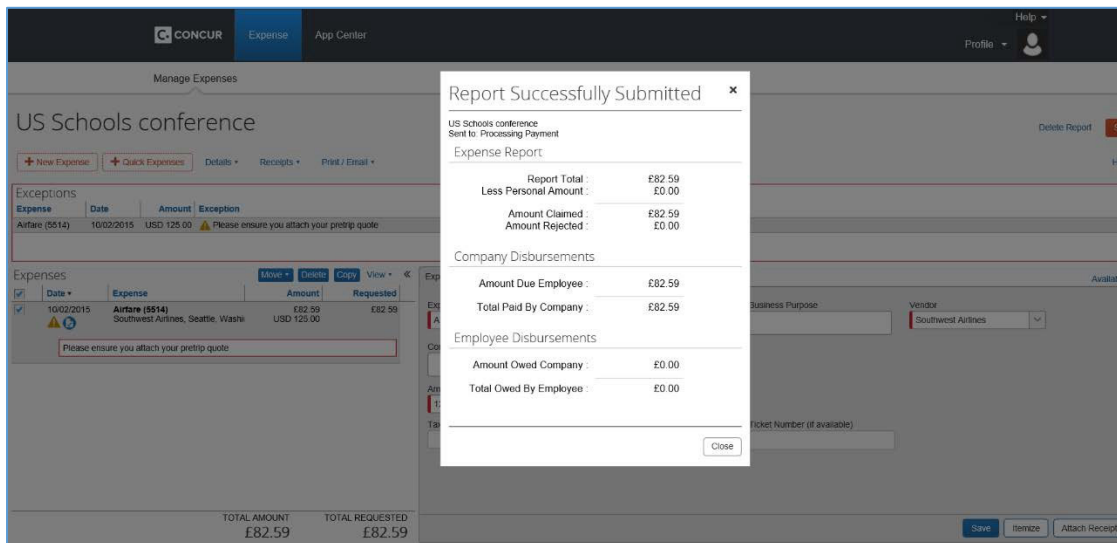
C CONCUR Expense App Center

Help ▾
Profile ▾

Manage Expenses

US Schools conference

Delete Report

+ New Expense + Quick Expenses Details ▾ Receipts ▾ Print / Email ▾

Exceptions

| Expense | Date | Amount | Exception |
|---|---|---|---|
| Airfare (5514) | 10/02/2015 | USD 125.00 | Please ensure you attach your pretrip quote |

Expenses Move ▾ Delete Copy View ▾ «

| Date ▾ | Expense | Amount | Requested |
|---|---|---|---|
| 10/02/2015 | Airfare (5514) Southwest Airlines, Seattle, Washi | £82.59 USD 125.00 | £82.59 |

Please ensure you attach your pretrip quote

TOTAL AMOUNT £82.59 TOTAL REQUESTED £82.59

Business Purpose
Vendor
Southwest Airlines
Ticket Number (if available)

Save Itemize Attach Receipt

Report Successfully Submitted ×

US Schools conference
Sent to: Processing Payment

Expense Report

Report Total : £82.59
Less Personal Amount : £0.00
Amount Claimed : £82.59
Amount Rejected : £0.00

Company Disbursements

Amount Due Employee : £82.59
Total Paid By Company : £82.59

Employee Disbursements

Amount Owed Company : £0.00
Total Owed By Employee : £0.00

Close